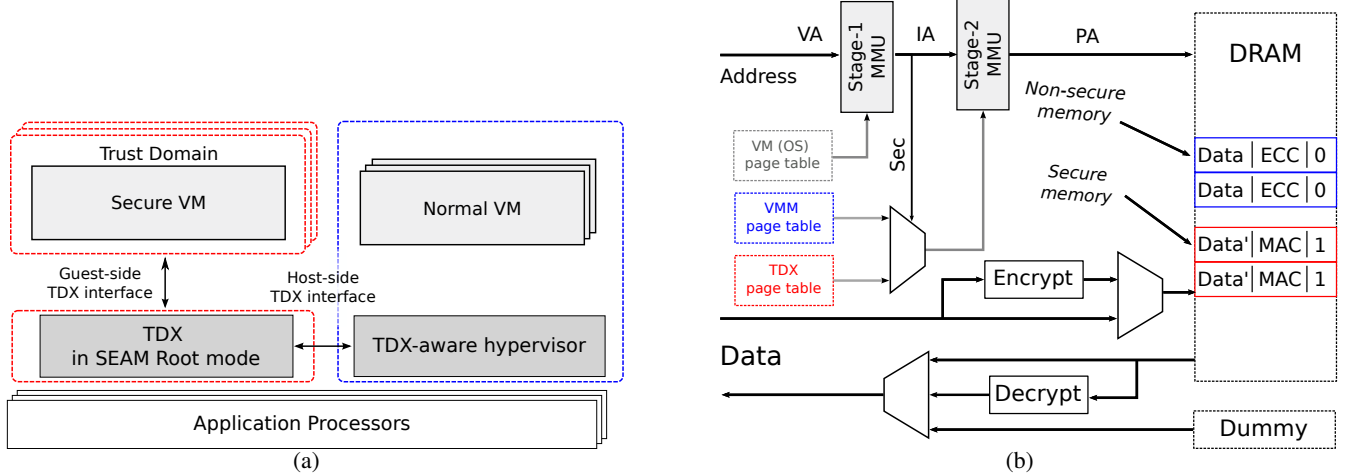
Trust Domain

Secure VM

Normal VM

Guest-side TDX interface

Host-side TDX interface

TDX in SEAM Root mode

TDX-aware hypervisor

Application Processors

(a)

VA

Address

Stage-1 MMU

IA

Stage-2 MMU

PA

DRAM

Non-secure memory

VM (OS) page table

Sec

| Data | ECC | 0 |
|---|---|---|
| Data | ECC | 0 |

Secure memory

VMM page table

TDX page table

Encrypt

| Data' | MAC | 1 |
|---|---|---|
| Data' | MAC | 1 |

Data

Decrypt

Dummy

(b)